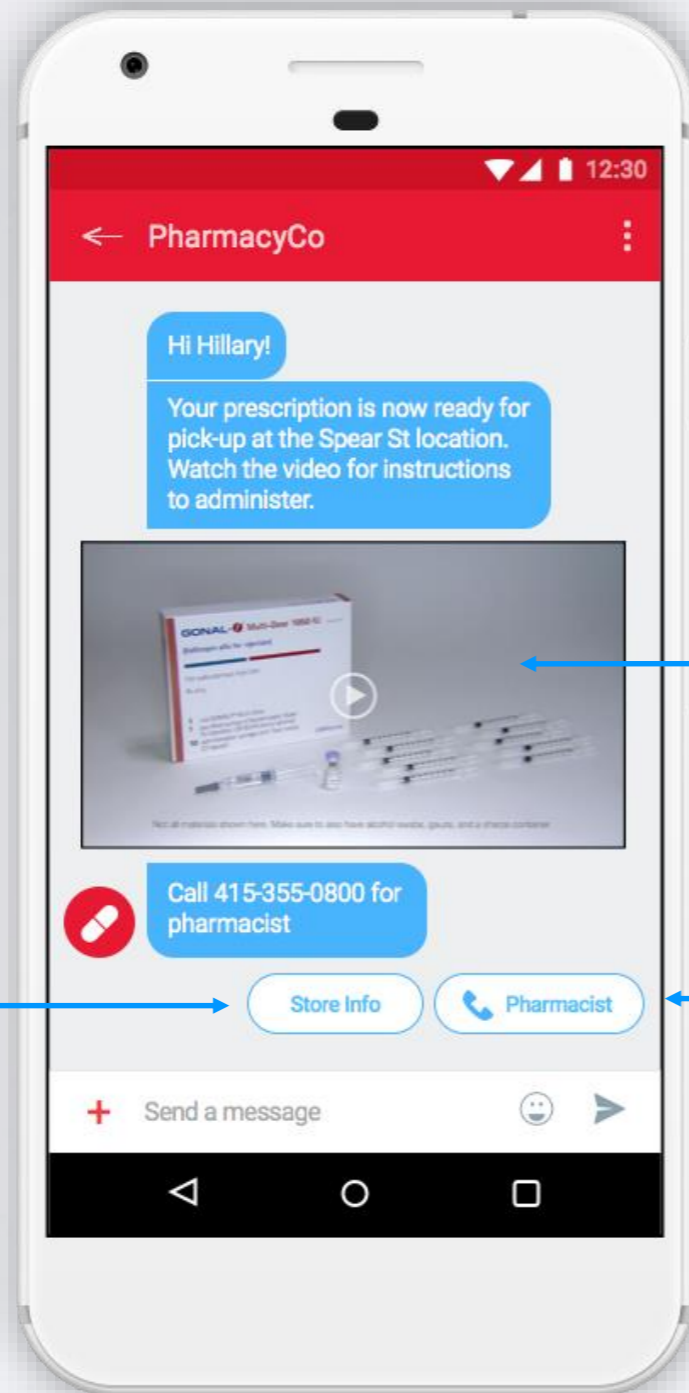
12:30

PharmacyCo

Hi Hillary!

Your prescription is now ready for pick-up at the Spear St location. Watch the video for instructions to administer.

GONAL-f Multi-Dose 1050 IU

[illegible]

Call 415-355-0800 for pharmacist

Store Info

Pharmacist

Send a message